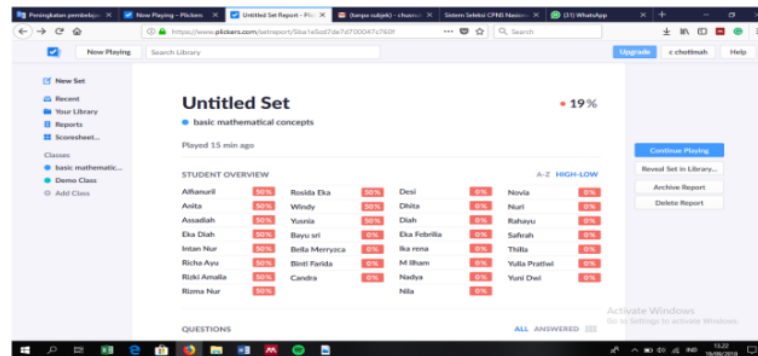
Peningkatan pembelaja
Now Playing - Plickers
Untitled Set Report - Plic
(tanpa subjek) - chusna
Sistem Seleksi CPNS Nasion
(31) WhatsApp

https://www.plickers.com/setreport/5ba1e5cd7de7d700047c760f
Search

Now Playing
Search Library
Upgrade
c chotimah
Help

New Set
Recent
Your Library
Reports
Scoresheet...
Classes
basic mathematic...
Demo Class
Add Class

Untitled Set
19%
basic mathematical concepts
Played 15 min ago

STUDENT OVERVIEW
A-Z HIGH-LOW

| | | | | | | | |
|---|---|---|---|---|---|---|---|
| Alfianuril | 50% | Rosida Eka | 50% | Desi | 0% | Novia | 0% |
| Asita | 50% | Windy | 50% | Dhita | 0% | Nuri | 0% |
| Assadiah | 50% | Yusnia | 50% | Diah | 0% | Rahayu | 0% |
| Eka Diah | 50% | Bayu sri | 0% | Eka Febrilia | 0% | Safirah | 0% |
| Intan Nur | 50% | Bella Merryzca | 0% | Ika rena | 0% | Thilla | 0% |
| Richa Ayu | 50% | Binti Farida | 0% | M Ilham | 0% | Yulla Pratiwi | 0% |
| Rizki Amalia | 50% | Candra | 0% | Nadya | 0% | Yuni Dwi | 0% |
| Rizma Nur | 50% | | | Nila | 0% | | |

QUESTIONS
ALL ANSWERED

Continue Playing
Reveal Set in Library...
Archive Report
Delete Report

Activate Windows
Go to Settings to activate Windows.

IND 13.22 19/09/2018